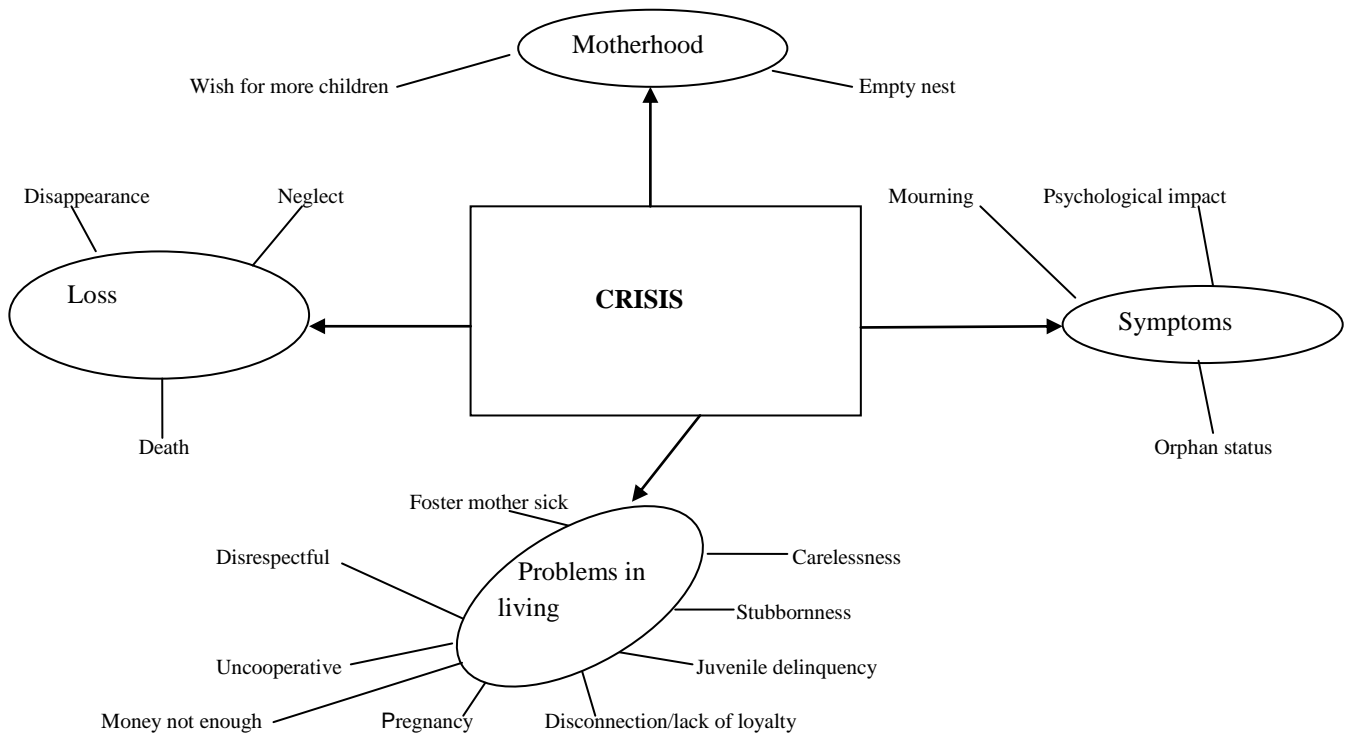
Motherhood

Wish for more children

Empty nest

Disappearance

Neglect

Loss

Death

CRISIS

Mourning

Psychological impact

Symptoms

Orphan status

Foster mother sick

Disrespectful

Problems in living

Carelessness

Stubbornness

Uncooperative

Juvenile delinquency

Money not enough

Pregnancy

Disconnection/lack of loyalty